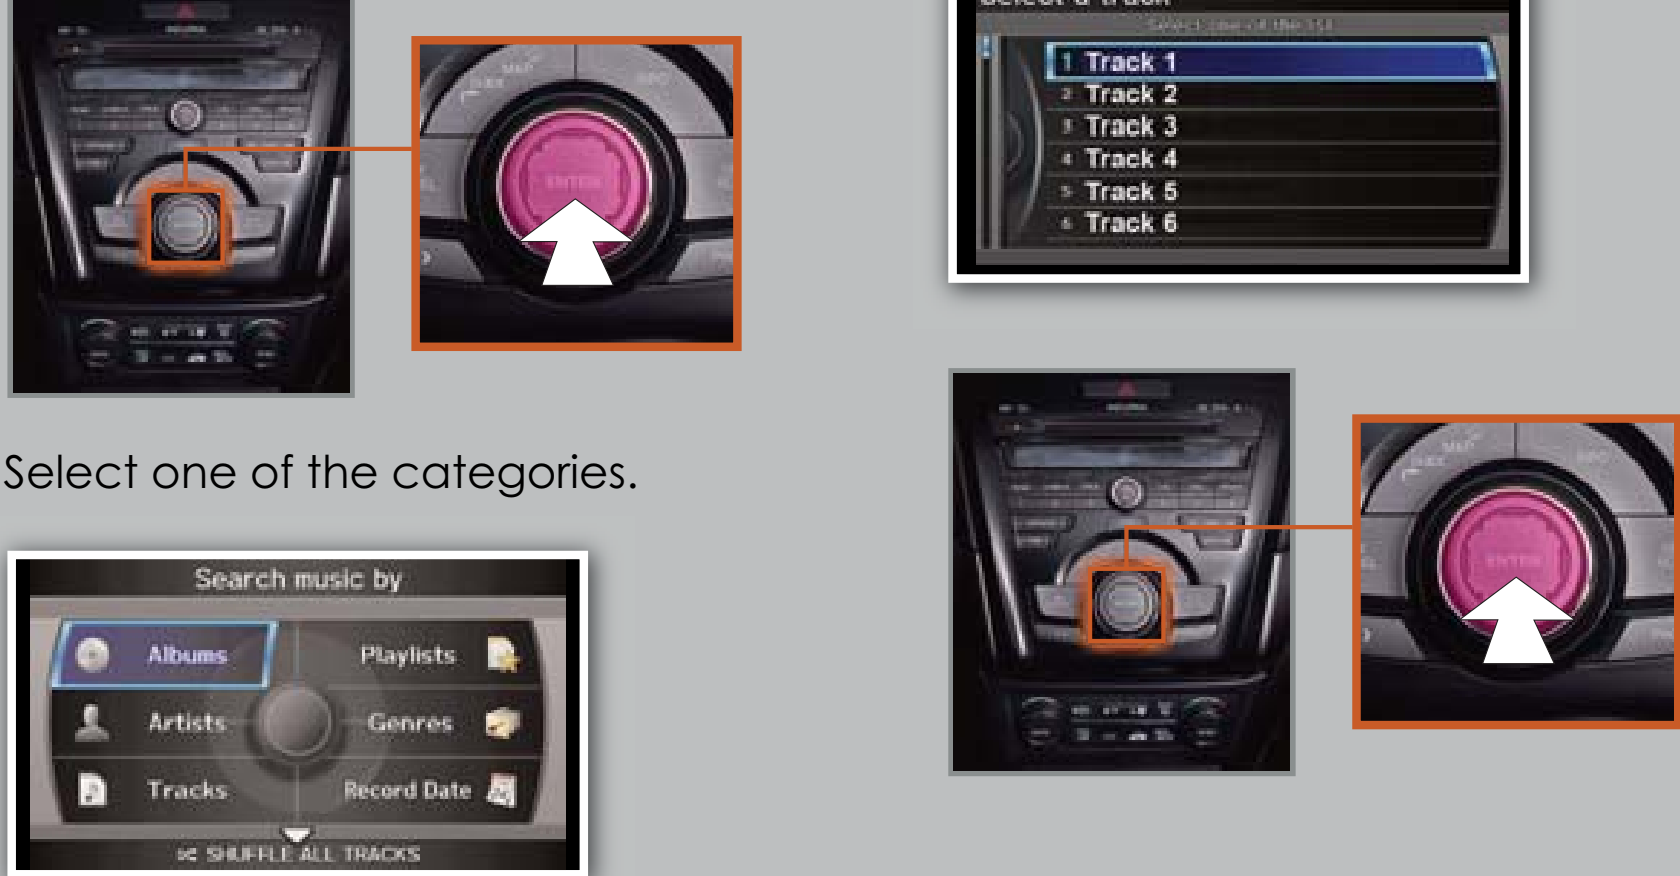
ENTER

Select one of the categories.

Search music by

Albums

Playlists

Artists

Genres

Tracks

Record Date

SHUFFLE ALL TRACKS

Select a track

Select one of the list

1 Track 1

2 Track 2

3 Track 3

4 Track 4

5 Track 5

6 Track 6

ENTER